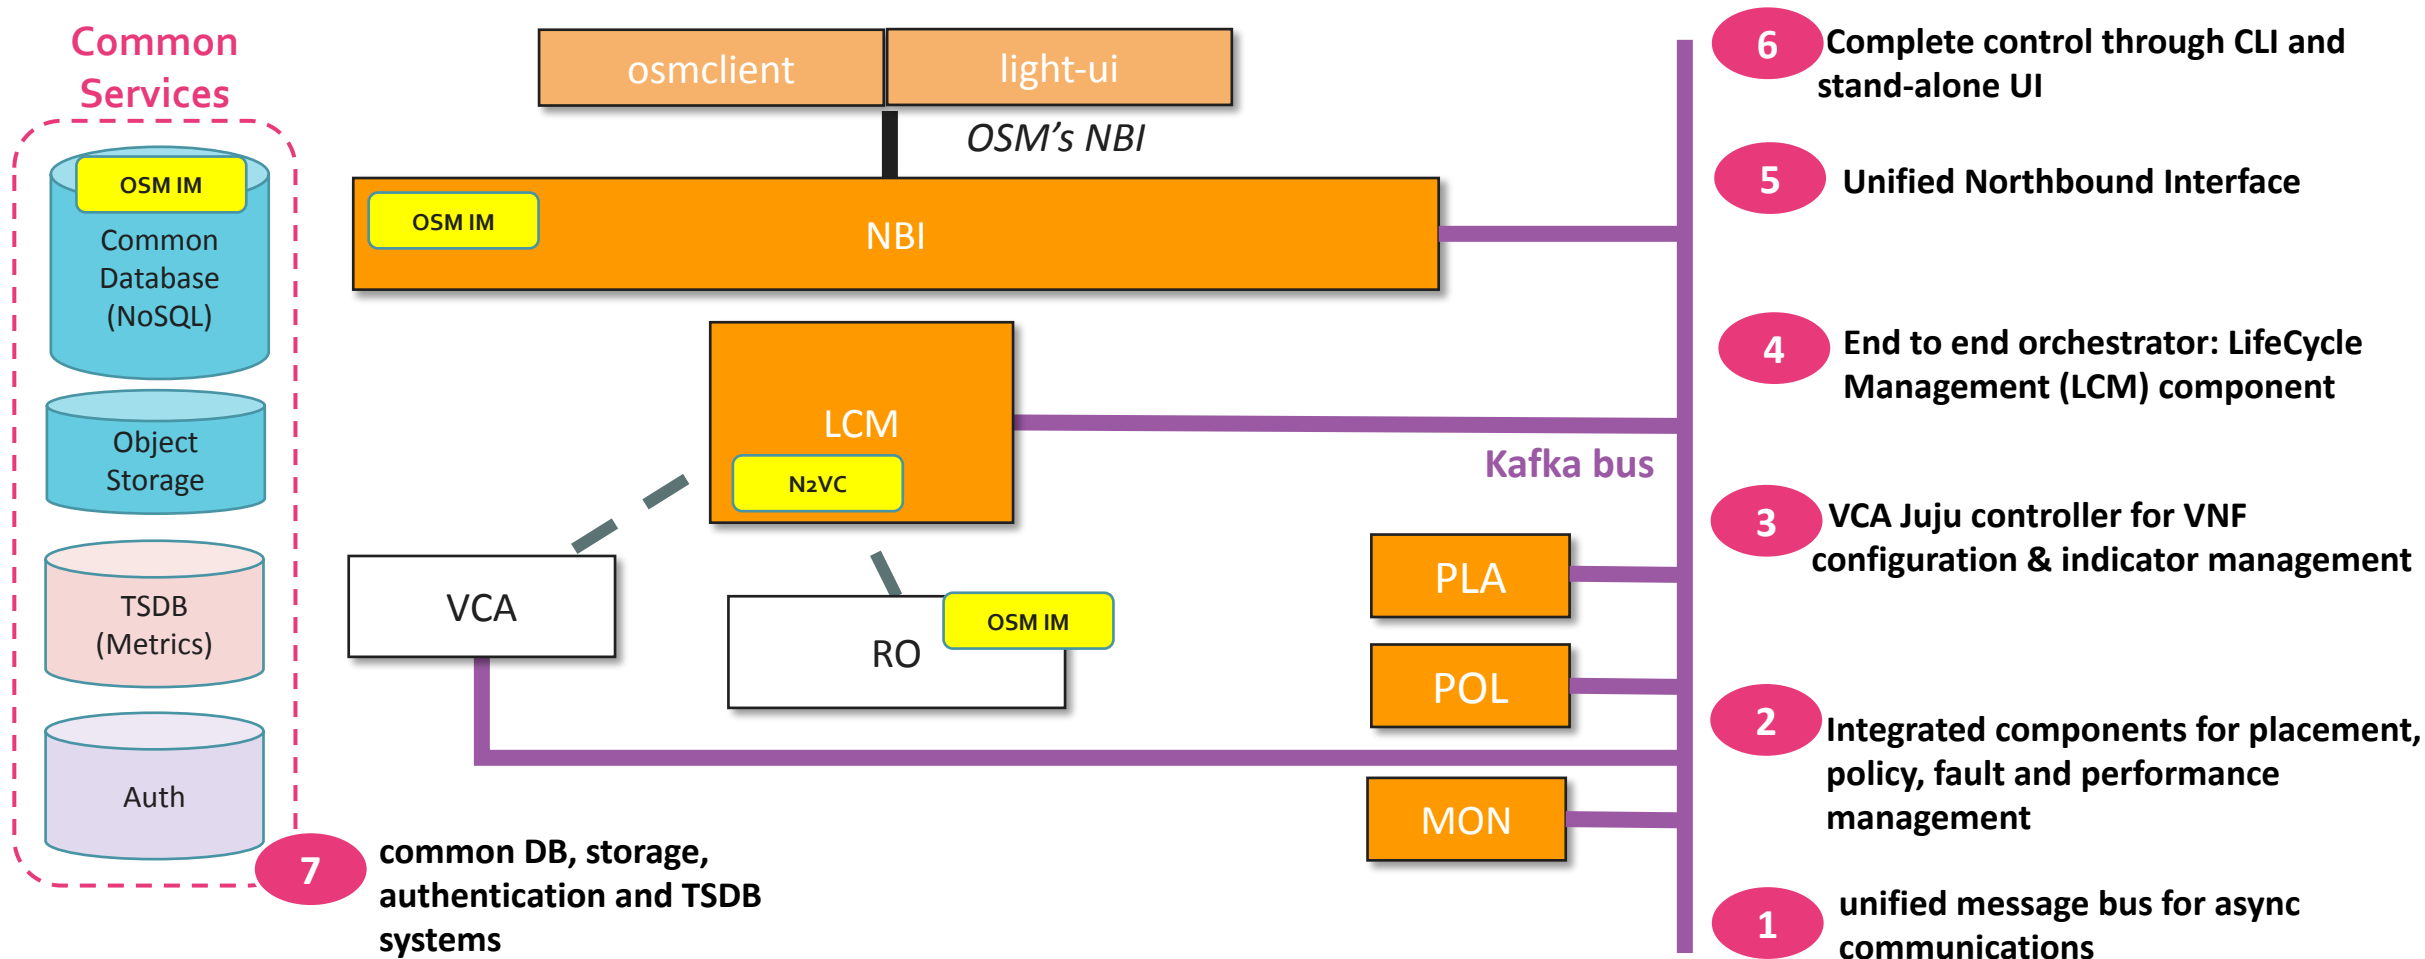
Common Services

OSM IM

Common Database (NoSQL)

Object Storage

TSDB (Metrics)

Auth

7 common DB, storage, authentication and TSDB systems

osmclient

light-ui

OSM's NBI

OSM IM

NBI

LCM

N2VC

VCA

RO

OSM IM

Kafka bus

PLA

POL

MON

6 Complete control through CLI and stand-alone UI

5 Unified Northbound Interface

4 End to end orchestrator: LifeCycle Management (LCM) component

3 VCA Juju controller for VNF configuration & indicator management

2 Integrated components for placement, policy, fault and performance management

1 unified message bus for async communications